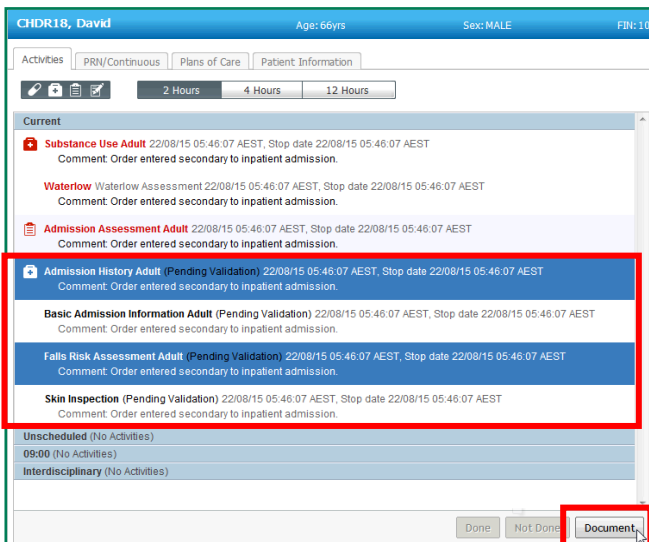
CHDR18, David Age: 66yrs Sex: MALE FIN: 10

Activities | PRN/Continuous | Plans of Care | Patient Information

2 Hours | 4 Hours | 12 Hours

Current

Substance Use Adult 22/08/15 05:46:07 AEST, Stop date 22/08/15 05:46:07 AEST
Comment: Order entered secondary to inpatient admission.

Waterlow Waterlow Assessment 22/08/15 05:46:07 AEST, Stop date 22/08/15 05:46:07 AEST
Comment: Order entered secondary to inpatient admission.

Admission Assessment Adult 22/08/15 05:46:07 AEST, Stop date 22/08/15 05:46:07 AEST
Comment: Order entered secondary to inpatient admission.

Admission History Adult (Pending Validation) 22/08/15 05:46:07 AEST, Stop date 22/08/15 05:46:07 AEST
Comment: Order entered secondary to inpatient admission.

Basic Admission Information Adult (Pending Validation) 22/08/15 05:46:07 AEST, Stop date 22/08/15 05:46:07 AEST
Comment: Order entered secondary to inpatient admission.

Falls Risk Assessment Adult (Pending Validation) 22/08/15 05:46:07 AEST, Stop date 22/08/15 05:46:07 AEST
Comment: Order entered secondary to inpatient admission.

Skin Inspection (Pending Validation) 22/08/15 05:46:07 AEST, Stop date 22/08/15 05:46:07 AEST
Comment: Order entered secondary to inpatient admission.

Unscheduled (No Activities)
09:00 (No Activities)
Interdisciplinary (No Activities)

Done | Not Done | Document